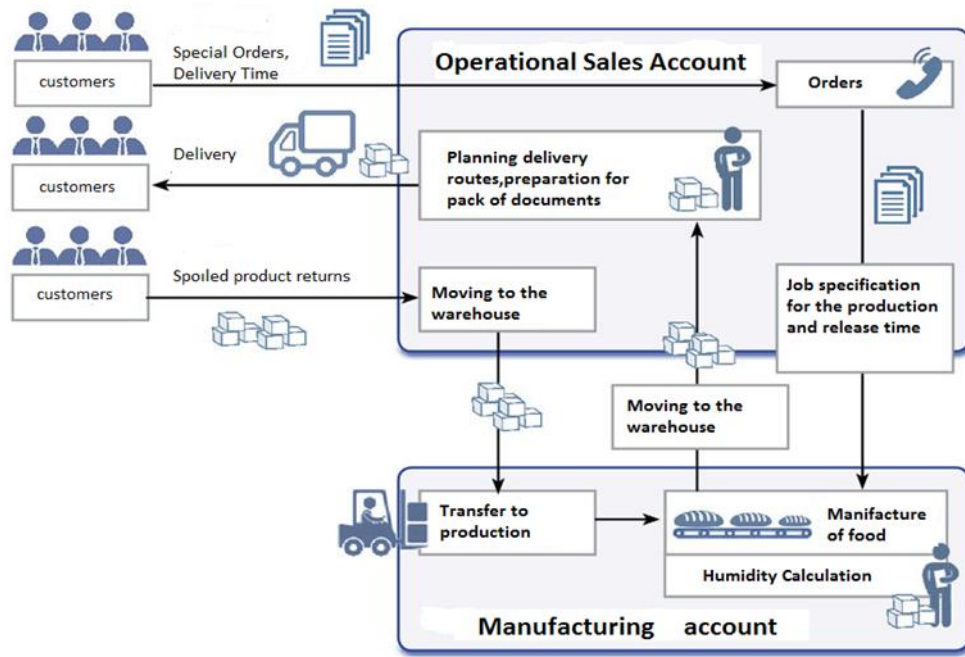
customers

Special Orders, Delivery Time

Operational Sales Account

Orders

customers

Delivery

Planning delivery routes,preparation for pack of documents

customers

Spoiled product returns

Moving to the warehouse

Job specification for the production and release time

Moving to the warehouse

Transfer to production

Manifacture of food

Humidity Calculation

Manufacturing account